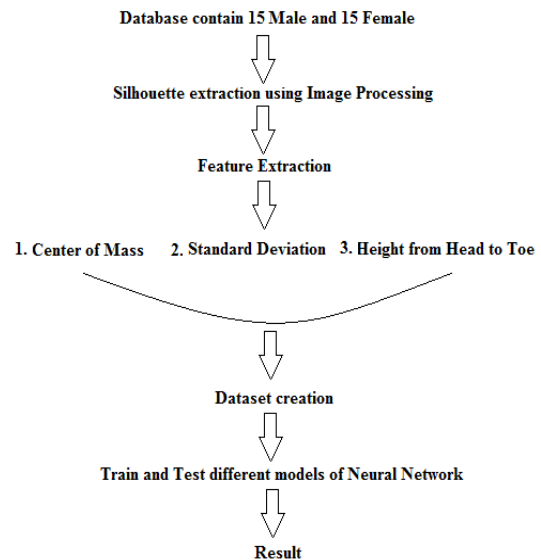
Database contain 15 Male and 15 Female

Silhouette extraction using Image Processing

Feature Extraction

1. Center of Mass 2. Standard Deviation 3. Height from Head to Toe

Dataset creation

Train and Test different models of Neural Network

Result